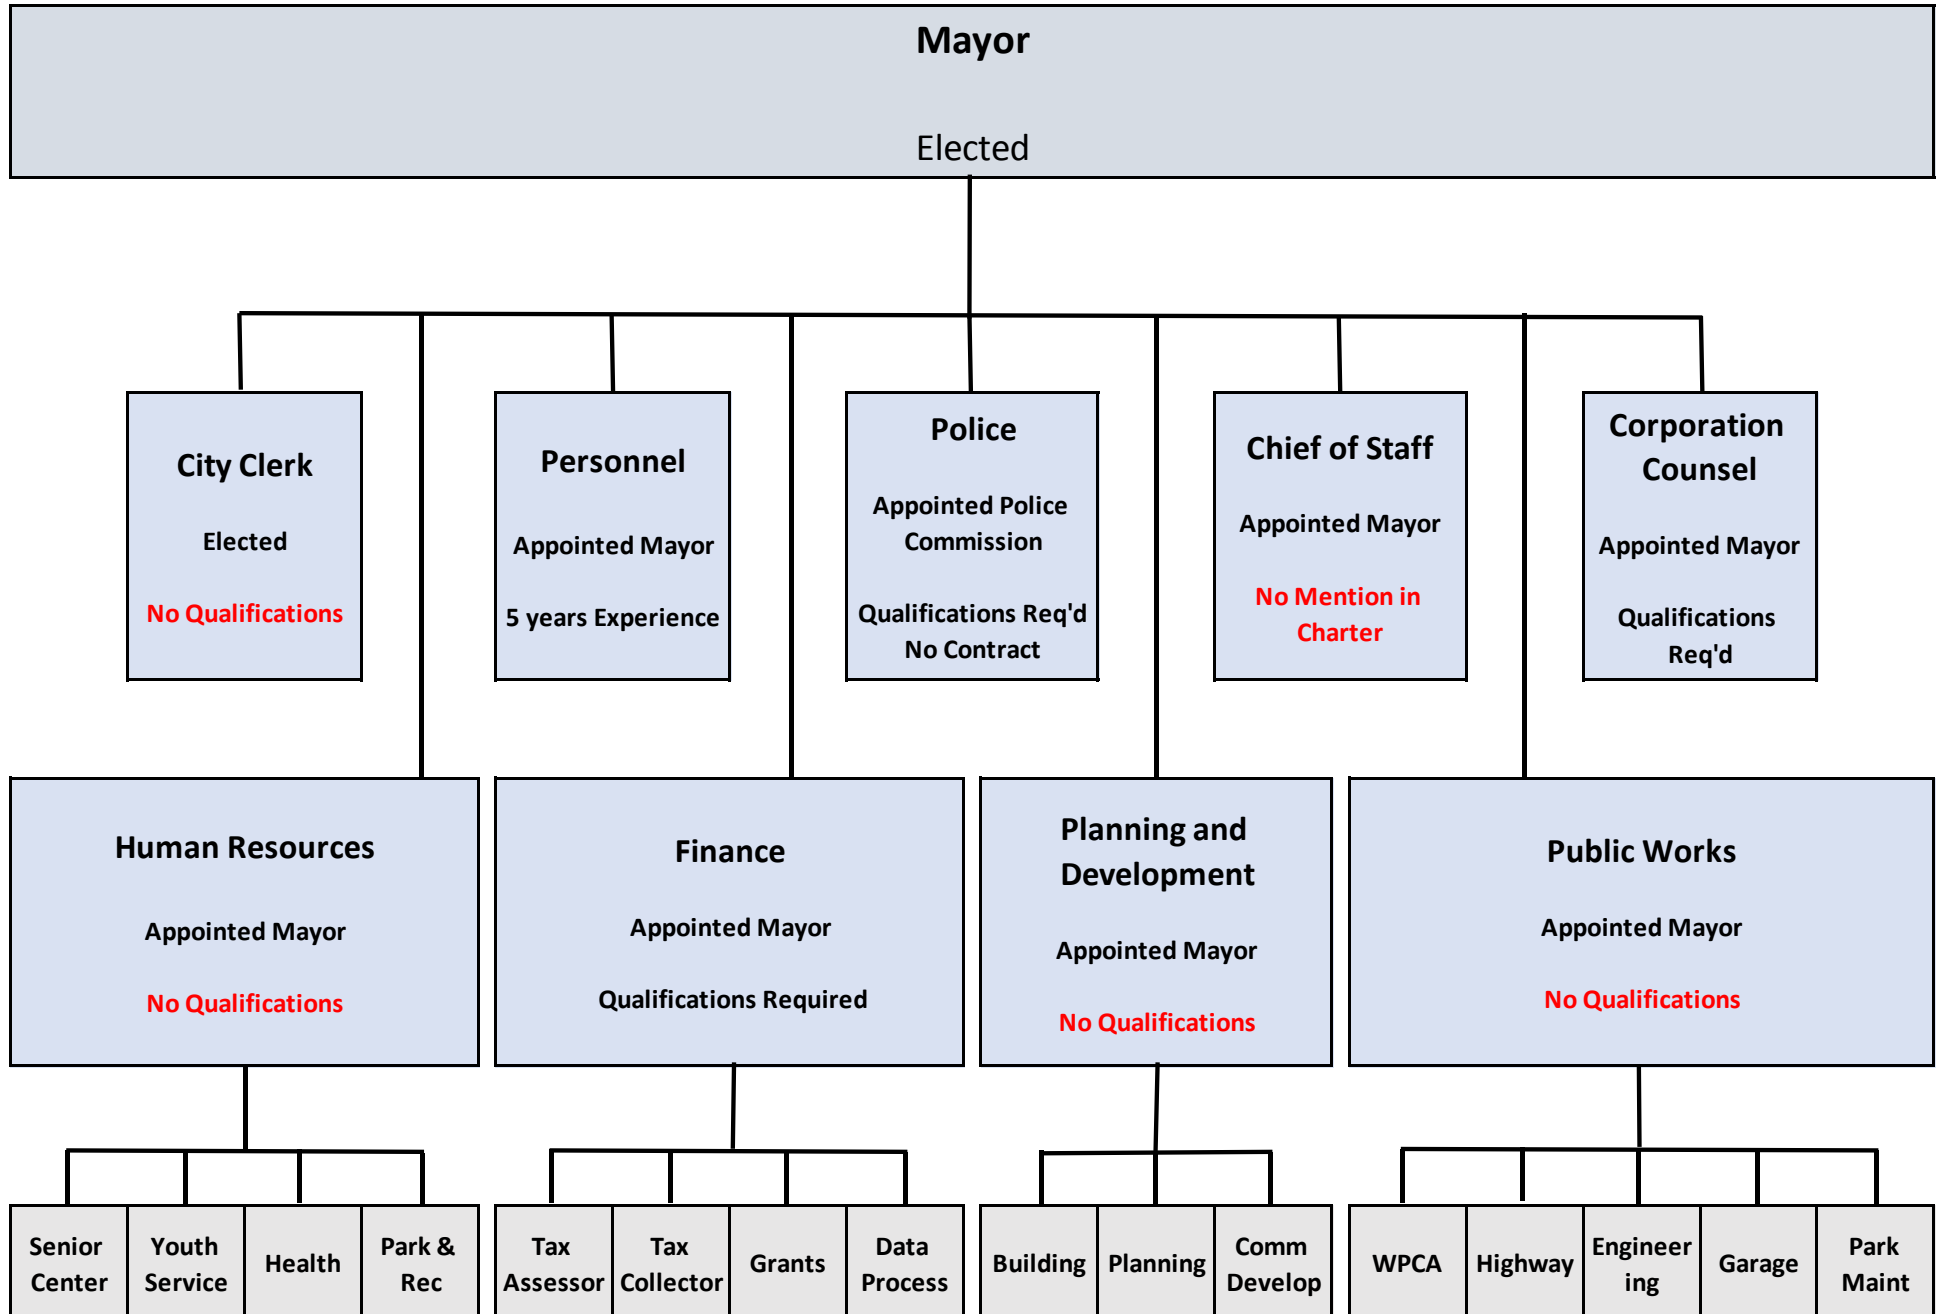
Mayor

Elected

City Clerk

Elected

No Qualifications

Personnel

Appointed Mayor

5 years Experience

Police

Appointed Police Commission

Qualifications Req'd
No Contract

Chief of Staff

Appointed Mayor

No Mention in Charter

Corporation Counsel

Appointed Mayor

Qualifications Req'd

Human Resources

Appointed Mayor

No Qualifications

Finance

Appointed Mayor

Qualifications Required

Planning and Development

Appointed Mayor

No Qualifications

Public Works

Appointed Mayor

No Qualifications

Senior Center

Youth Service

Health

Park & Rec

Tax Assessor

Tax Collector

Grants

Data Process

Building

Planning

Comm Develop

WPCA

Highway

Engineer ing

Garage

Park Maint